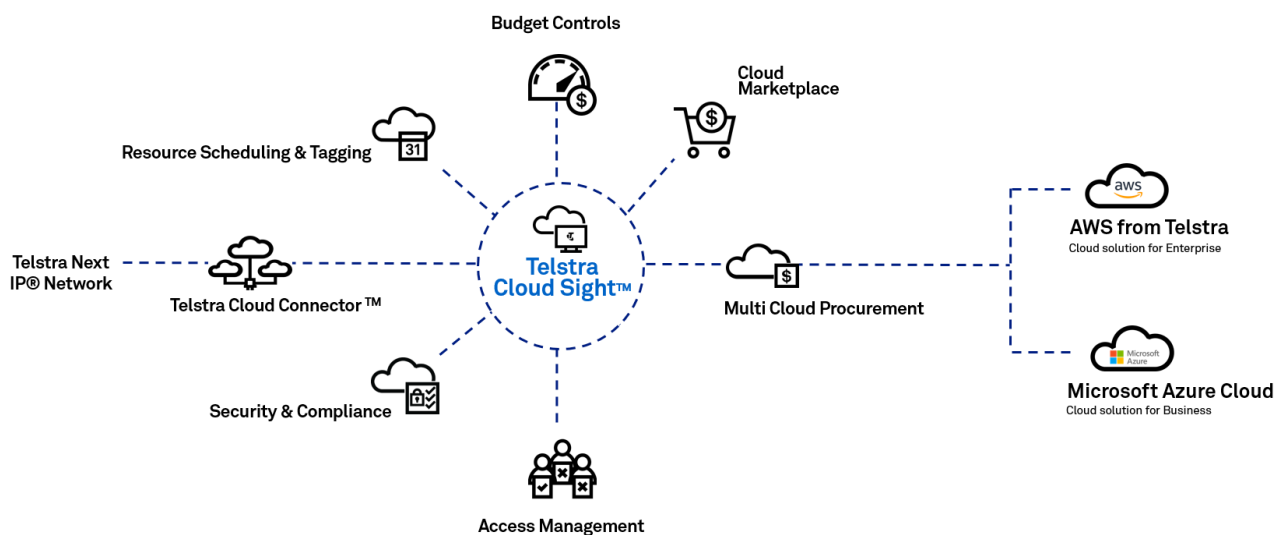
Budget Controls

Cloud Marketplace

Resource Scheduling & Tagging

31

Telstra Next IP® Network

Telstra Cloud Connector ™

Telstra Cloud Sight™

Multi Cloud Procurement

aws

AWS from Telstra
Cloud solution for Enterprise

Microsoft Azure

Microsoft Azure Cloud
Cloud solution for Business

Security & Compliance

Access Management